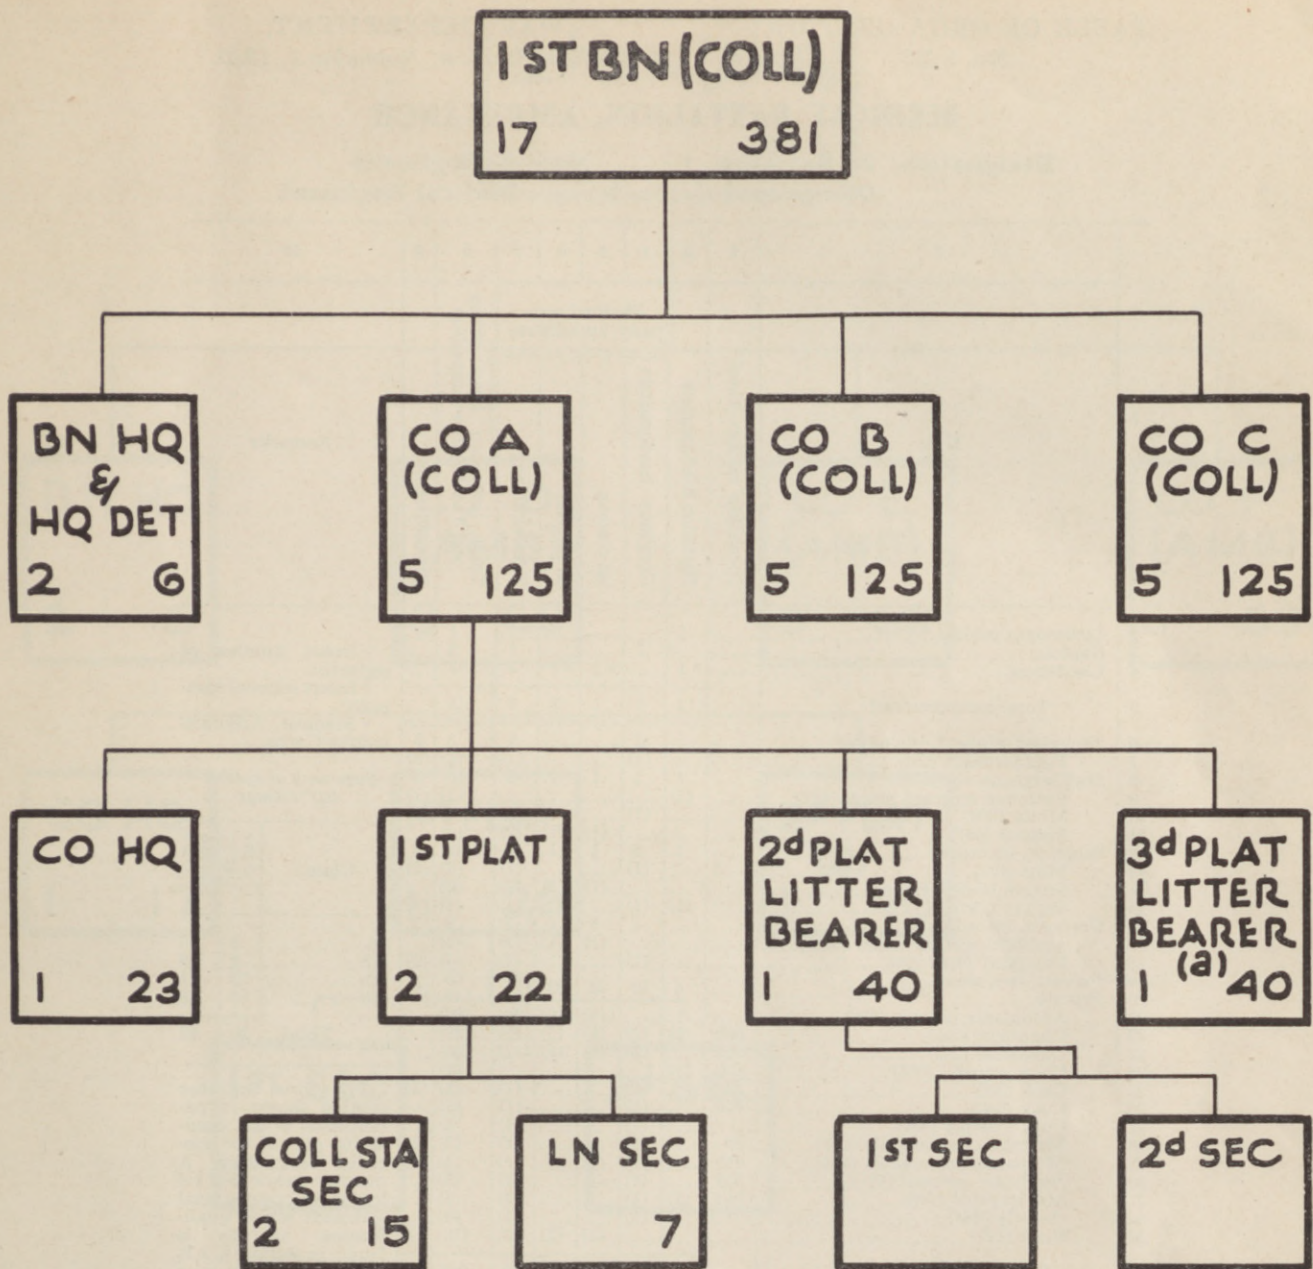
1ST BN (COLL)
17 381

BN HQ & HQ DET
2 6

CO A (COLL)
5 125

CO B (COLL)
5 125

CO C (COLL)
5 125

CO HQ
1 23

1ST PLAT
2 22

2d PLAT LITTER BEARER
1 40

3d PLAT LITTER BEARER
1 (a) 40

COLL STA SEC
2 15

LN SEC
7

1ST SEC

2d SEC